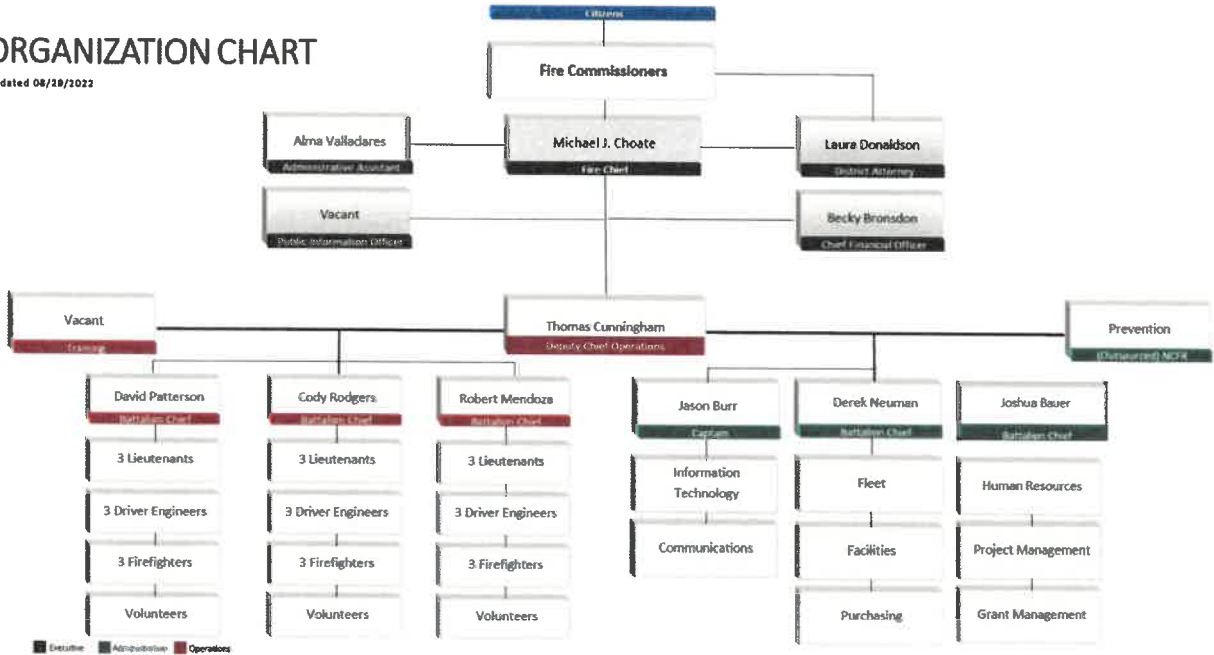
RGANIZATION CHART
dated 08/29/2022

Citizens

Fire Commissioners

Alma Valladares
Administrative Assistant

Michael J. Choate
Fire Chief

Laura Donaldson
District Attorney

Vacant
Public Information Officer

Becky Bronsdon
Chief Financial Officer

Vacant
Training

Thomas Cunningham
Deputy Chief Operations

Prevention
(Outsourced) NCFR

David Patterson
Battalion Chief

3 Lieutenants

3 Driver Engineers

3 Firefighters

Volunteers

Cody Rodgers
Battalion Chief

3 Lieutenants

3 Driver Engineers

3 Firefighters

Volunteers

Robert Mendoza
Battalion Chief

3 Lieutenants

3 Driver Engineers

3 Firefighters

Volunteers

Jason Burr
Captain

Information Technology

Communications

Derek Neuman
Battalion Chief

Fleet

Facilities

Purchasing

Joshua Bauer
Battalion Chief

Human Resources

Project Management

Grant Management

Executive Administrative Operations